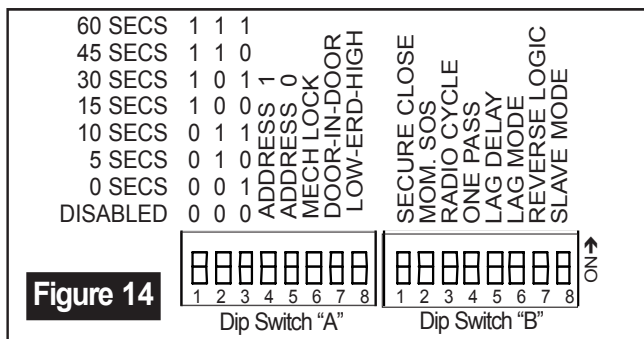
| | | | |
|---|---|---|---|
| 60 SECS | 1 | 1 | 1 |
| 45 SECS | 1 | 1 | 0 |
| 30 SECS | 1 | 0 | 1 |
| 15 SECS | 1 | 0 | 0 |
| 10 SECS | 0 | 1 | 1 |
| 5 SECS | 0 | 1 | 0 |
| 0 SECS | 0 | 0 | 1 |
| DISABLED | 0 | 0 | 0 |

ADDRESS 1
ADDRESS 0
MECH LOCK
DOOR-IN-DOOR
LOW-ERD-HIGH

SECURE CLOSE
MOM. SOS
RADIO CYCLE
ONE PASS
LAG DELAY
LAG MODE
REVERSE LOGIC
SLAVE MODE

Figure 14

1 2 3 4 5 6 7 8
Dip Switch "A"

1 2 3 4 5 6 7 8
ON
Dip Switch "B"